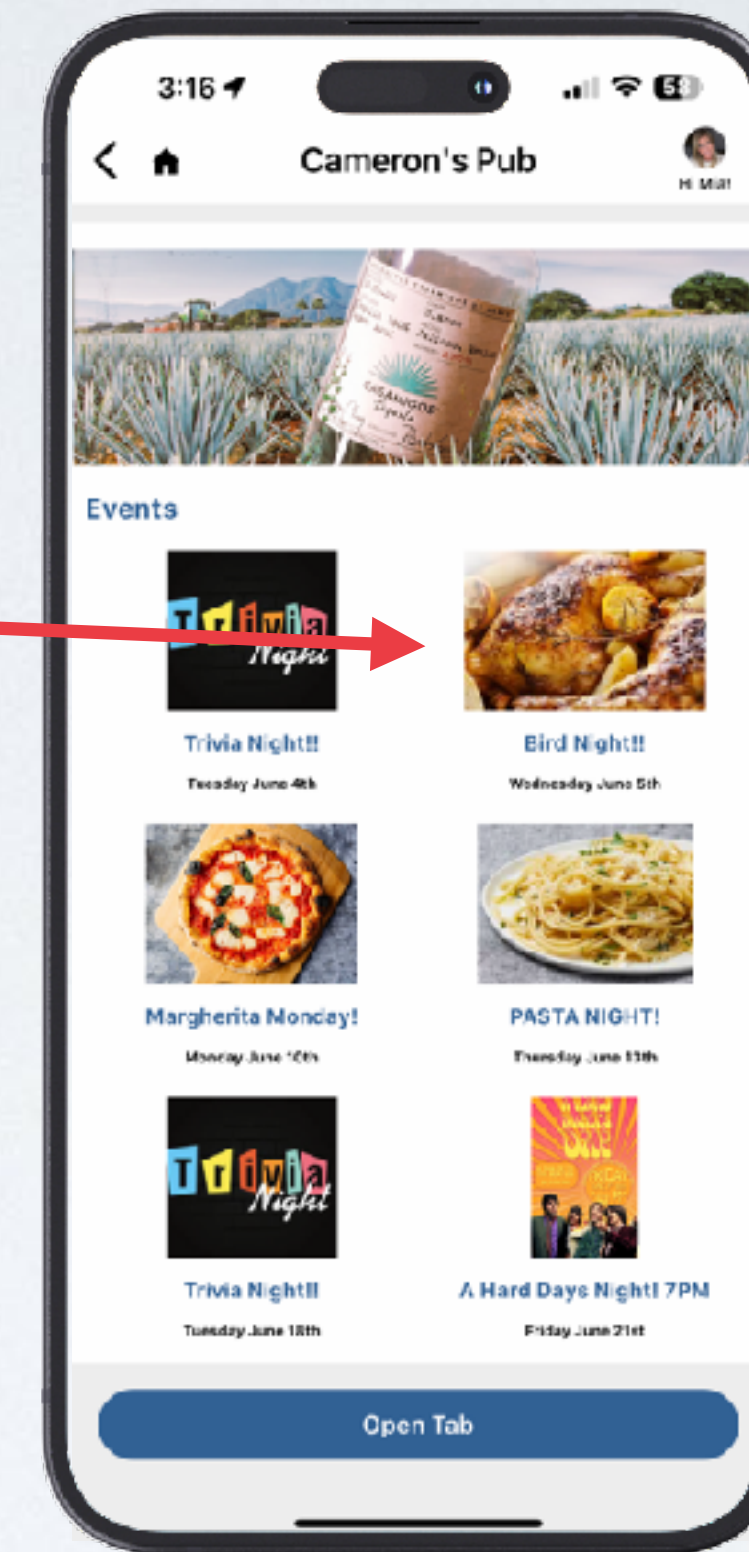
3:16

58

Cameron's Pub

Hi Matt

Events

Trivia Night

Trivia Night!!

Tuesday June 4th

Bird Night!!

Wednesday June 5th

Margherita Monday!

Monday June 10th

PASTA NIGHT!

Thursday June 13th

Trivia Night

Trivia Night!!

Tuesday June 18th

A Hard Days Night! 7PM

Friday June 21st

Open Tab